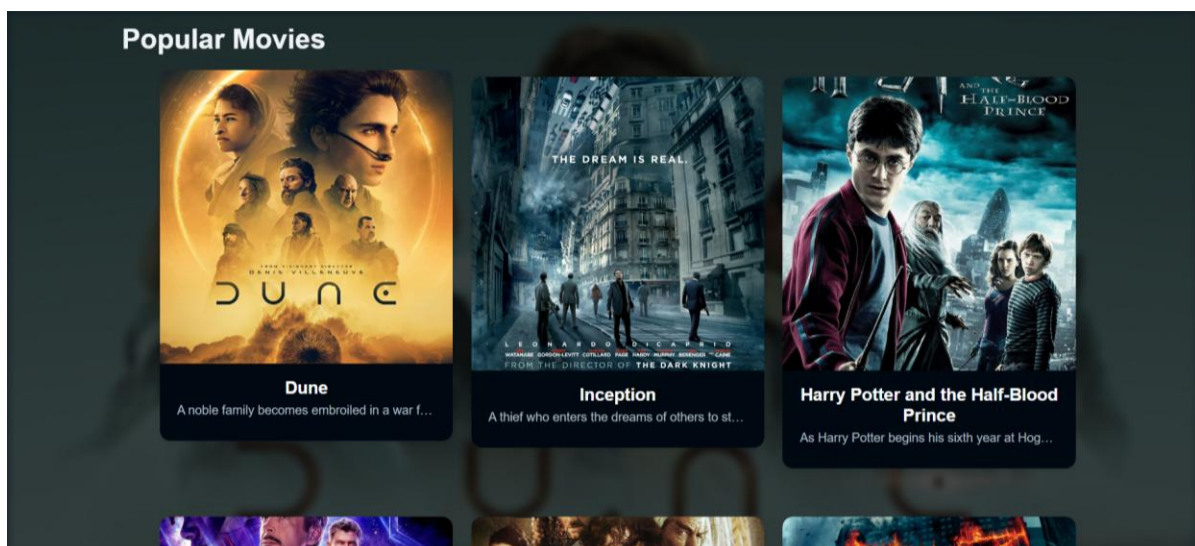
Popular Movies

FROM VISIONARY DIRECTOR
DENIS VILLENEUVE
DUNE

Dune
A noble family becomes embroiled in a war f...

THE DREAM IS REAL.
LEONARDO DICAPRIO
WATANABE GORDON-LEVITT COTILLARD PAGE HARDY MURPHY BERENGER CAINE
FROM THE DIRECTOR OF THE DARK KNIGHT

Inception
A thief who enters the dreams of others to st...

AND THE HALF-BLOOD PRINCE

Harry Potter and the Half-Blood Prince
As Harry Potter begins his sixth year at Hog...